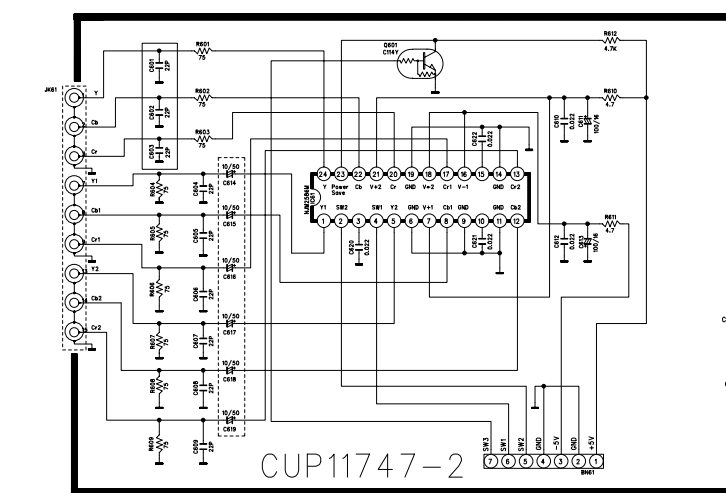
JK61
Y
Cb
Cr
Y1
Cb1
Cr1
Y2
Cb2
Cr2

C601 22P
C602 22P
C603 22P
R601 75
R602 75
R603 75
R604 75
R605 75
R606 75
R607 75
R608 75
R609 75
C604 22P
C605 22P
C606 22P
C607 22P
C608 22P
C609 22P
10/50 C614
10/50 C615
10/50 C616
10/50 C617
10/50 C618
10/50 C619

Q601 C114Y
R612 4.7K
R610 4.7
C610 0.022
C611 100/16
C622 0.022
NJM2584M IC61
24 23 22 21 20 19 18 17 16 15 14 13
Y Power Save Cb V+2 Cr GND V+2 Cr1 V-1 GND Cr2
1 2 3 4 5 6 7 8 9 10 11 12
Y1 SW2 SW1 Y2 GND V+1 Cb1 GND Cb2
C620 0.022
C621 0.022
R611 4.7
C612 0.022
C613 100/16

SW3 SW1 SW2 GND -5V GND +5V
7 6 5 4 3 2 1
BN61

CUP11747-2